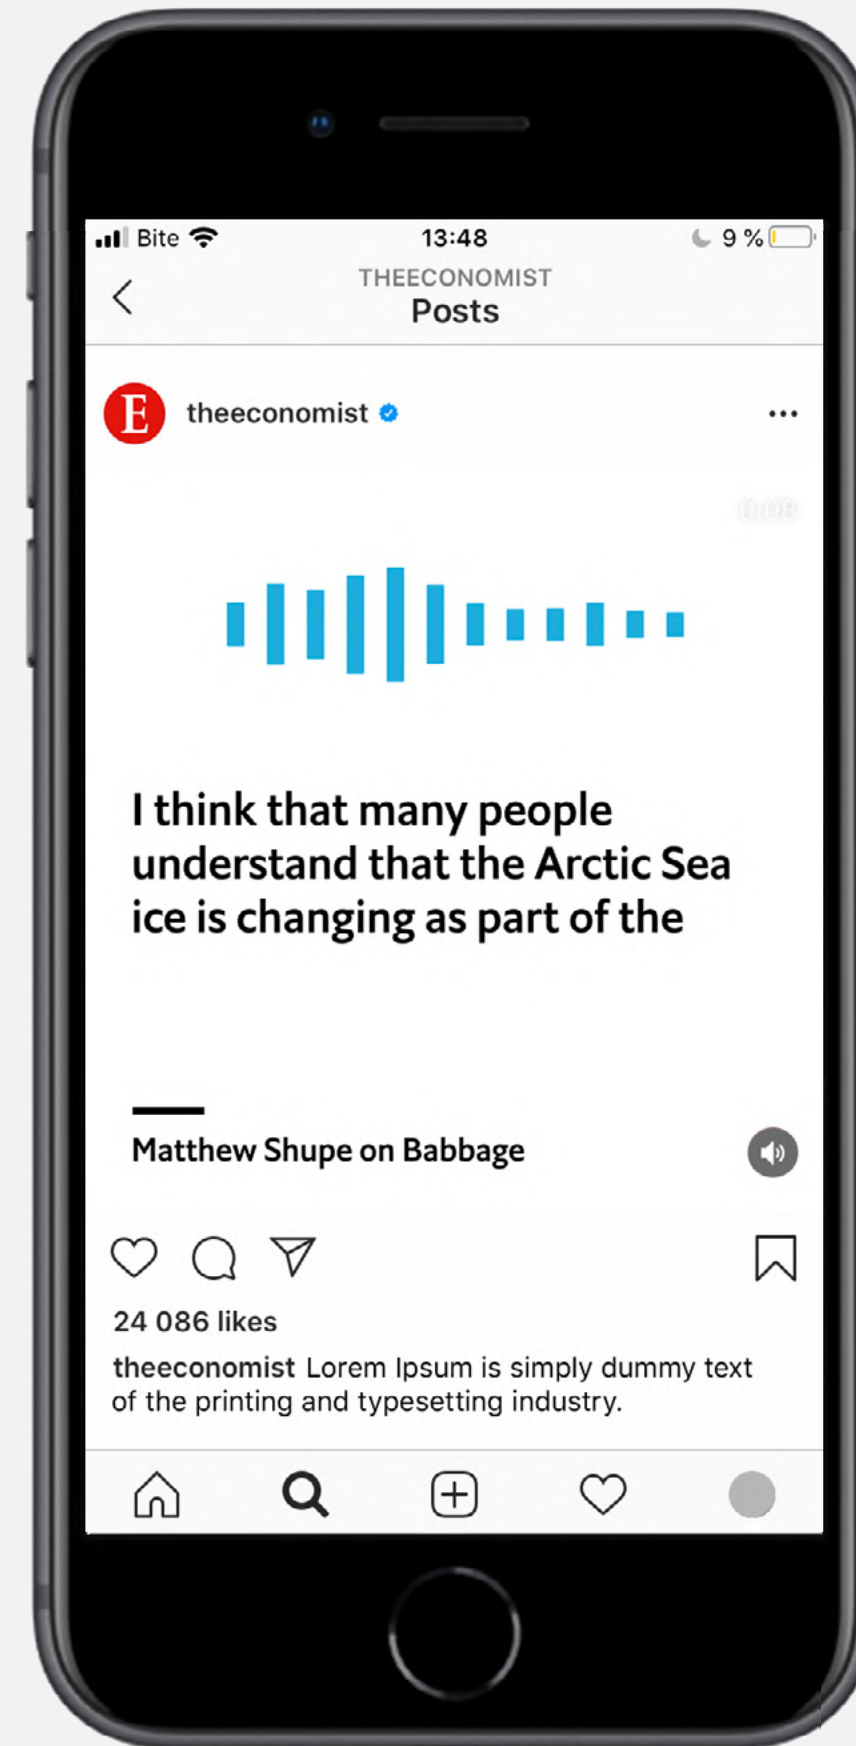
Bite 13:48 9 %

THEECONOMIST
Posts

E theeconomist

0:08

I think that many people understand that the Arctic Sea ice is changing as part of the

Matthew Shupe on Babbage

24 086 likes

theeconomist Lorem Ipsum is simply dummy text of the printing and typesetting industry.